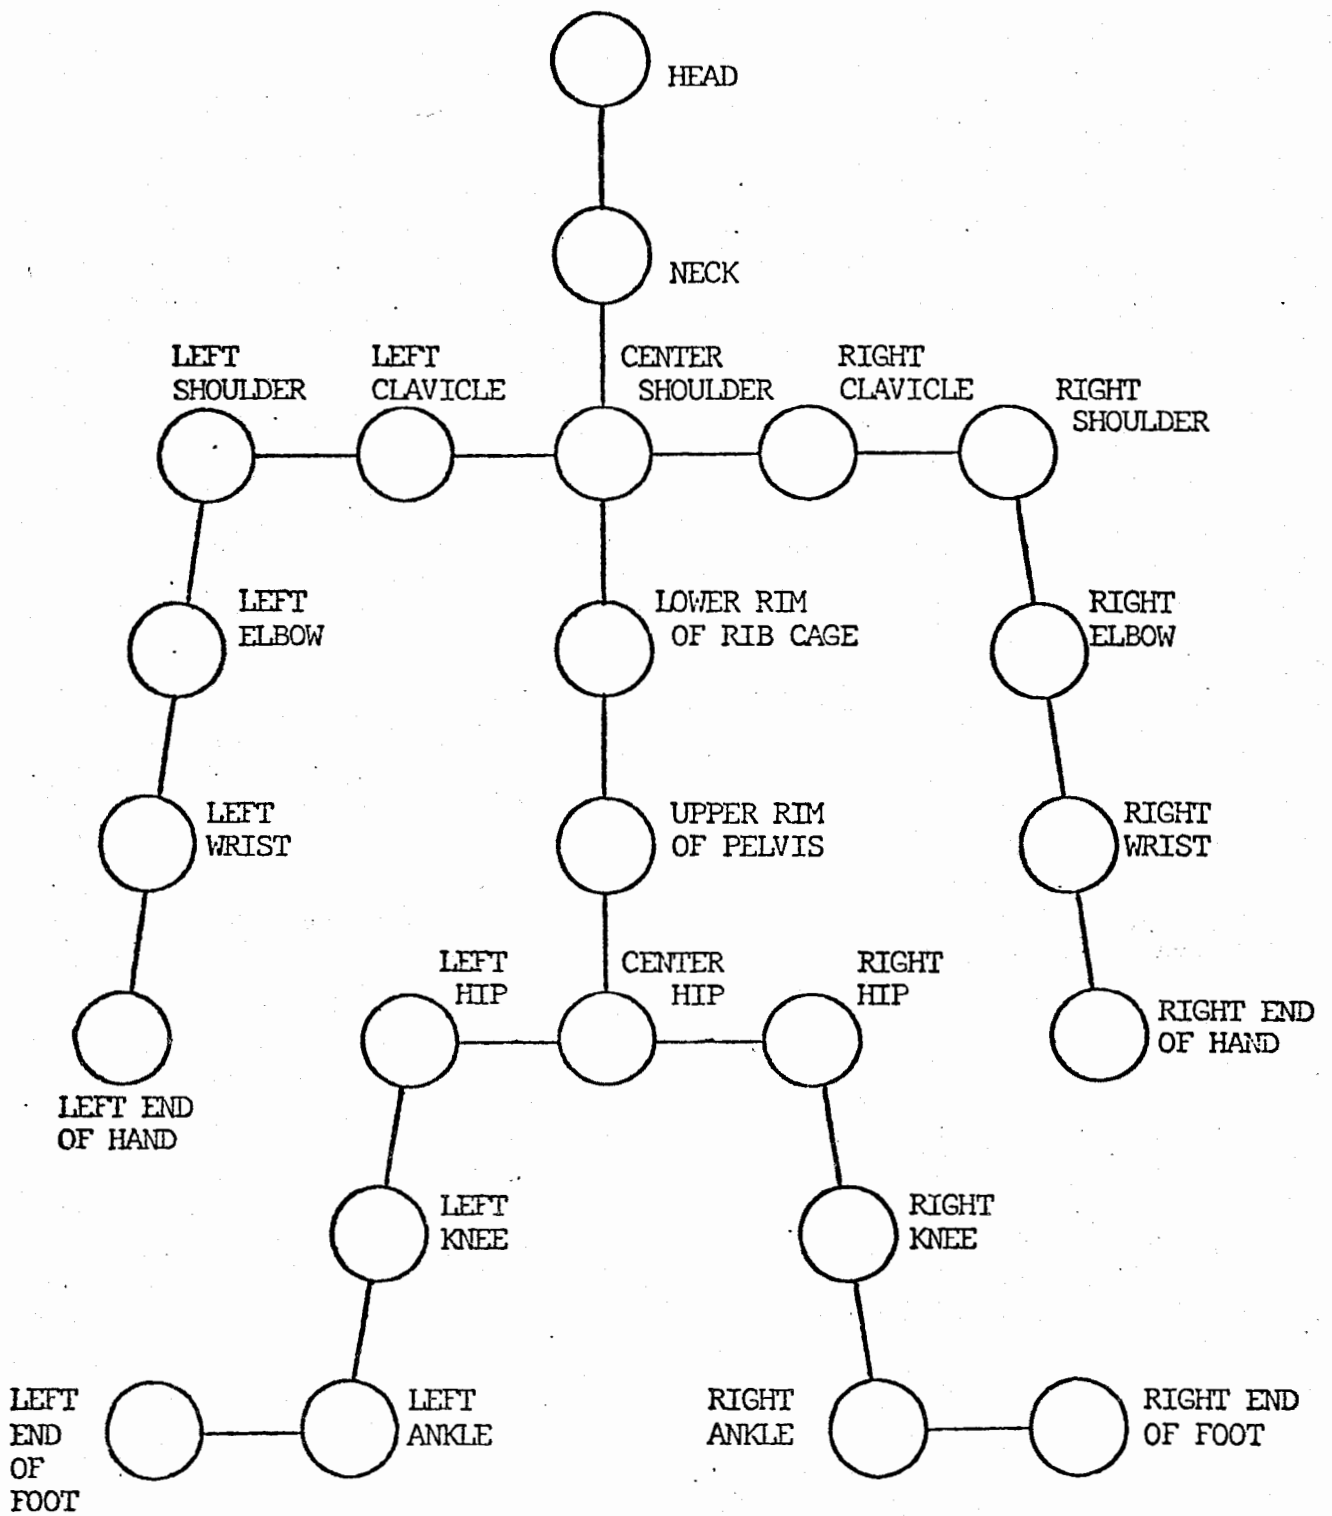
HEAD

NECK

LEFT SHOULDER

LEFT CLAVICLE

CENTER SHOULDER

RIGHT CLAVICLE

RIGHT SHOULDER

LEFT ELBOW

LOWER RIM OF RIB CAGE

RIGHT ELBOW

LEFT WRIST

UPPER RIM OF PELVIS

RIGHT WRIST

LEFT HIP

CENTER HIP

RIGHT HIP

RIGHT END OF HAND

LEFT END OF HAND

LEFT KNEE

RIGHT KNEE

LEFT END OF FOOT

LEFT ANKLE

RIGHT ANKLE

RIGHT END OF FOOT